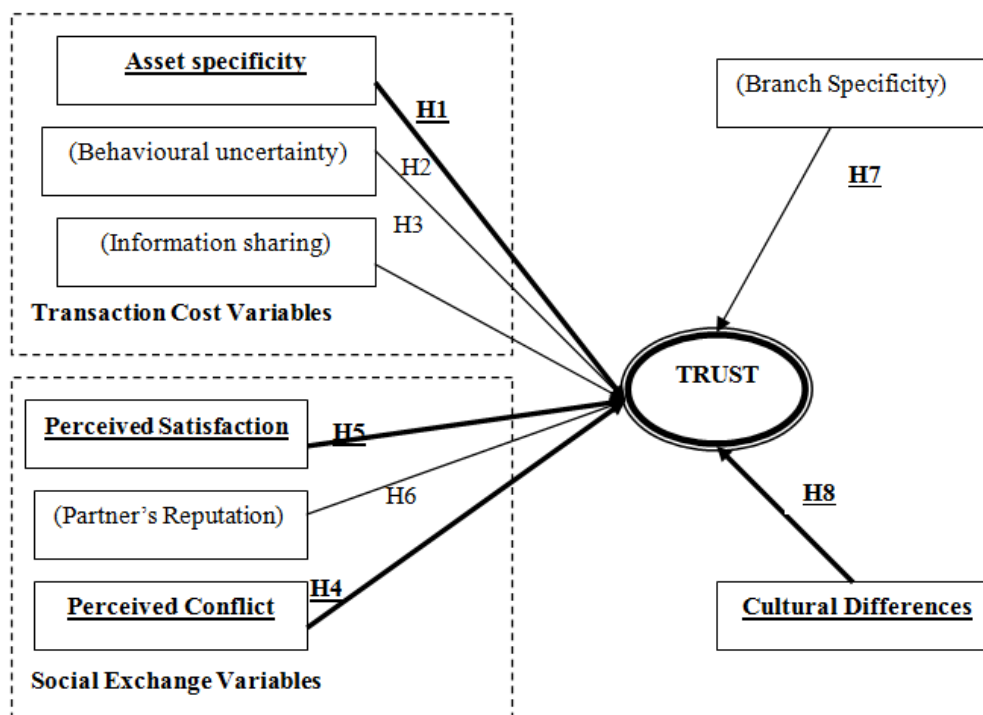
Asset specificity

H1

(Behavioural uncertainty)

H2

H3

(Information sharing)

Transaction Cost Variables

(Branch Specificity)

H7

TRUST

Perceived Satisfaction

H5

(Partner's Reputation)

H6

H8

H4

Perceived Conflict

Cultural Differences

Social Exchange Variables